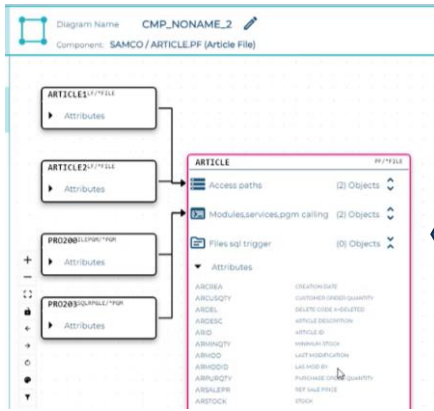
Diagram Name CMP_NONAME_2

Component: SAMCO / ARTICLE.PF (Article File)

ARTICLE1LF/*FILE
Attributes

ARTICLE2LF/*FILE
Attributes

PRO200ILEPGM/*PGM
Attributes

PRO203SQLRPGLE/*PGM
Attributes

ARTICLE PF/*FILE

Access paths (2) Objects

Modules,services,pgm calling (2) Objects

Files sql trigger (0) Objects

Attributes

| | |
|---|---|
| ARCREA | CREATION DATE |
| ARCUSQTY | CUSTOMER ORDER QUANTITY |
| ARDEL | DELETE CODE X=DELETED |
| ARDESC | ARTICLE DESCRIPTION |
| ARID | ARTICLE ID |
| ARMINQTY | MINIMUM STOCK |
| ARMOD | LAST MODIFICATION |
| ARMODID | LAS MOD BY |
| ARPURQTY | PURCHASE ORDER QUANTITY |
| ARSALEPR | REF SALE PRICE |
| ARSTOCK | STOCK |